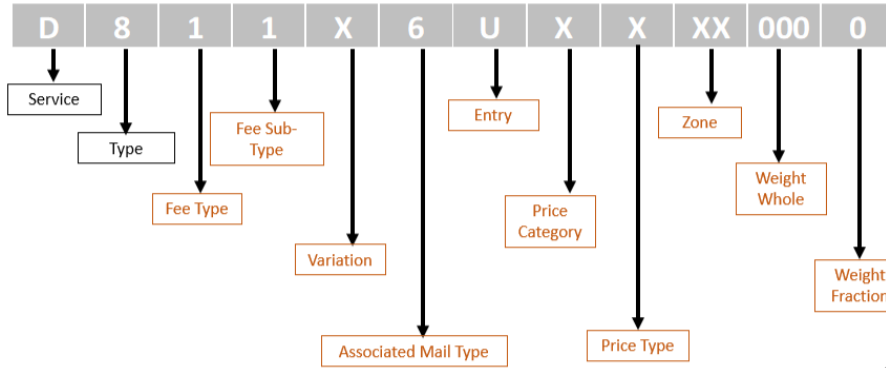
| D | 8 | 1 | 1 | X | 6 | U | X | X | XX | 000 | 0 |
|---|---|---|---|---|---|---|---|---|---|---|---|

Service

Type

Fee Sub-Type

Fee Type

Variation

Associated Mail Type

Entry

Price Category

Price Type

Zone

Weight Whole

Weight Fraction